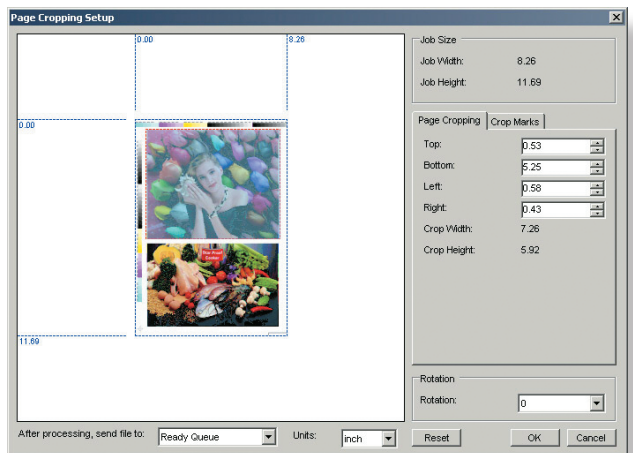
Page Cropping Setup

0.00
8.26
0.00
11.69

Job Size
Job Width: 8.26
Job Height: 11.69

Page Cropping | Crop Marks

Top: 0.53
Bottom: 5.25
Left: 0.58
Right: 0.43
Crop Width: 7.26
Crop Height: 5.92

Rotation
Rotation: 0

After processing, send file to: Ready Queue
Units: inch
Reset
OK
Cancel